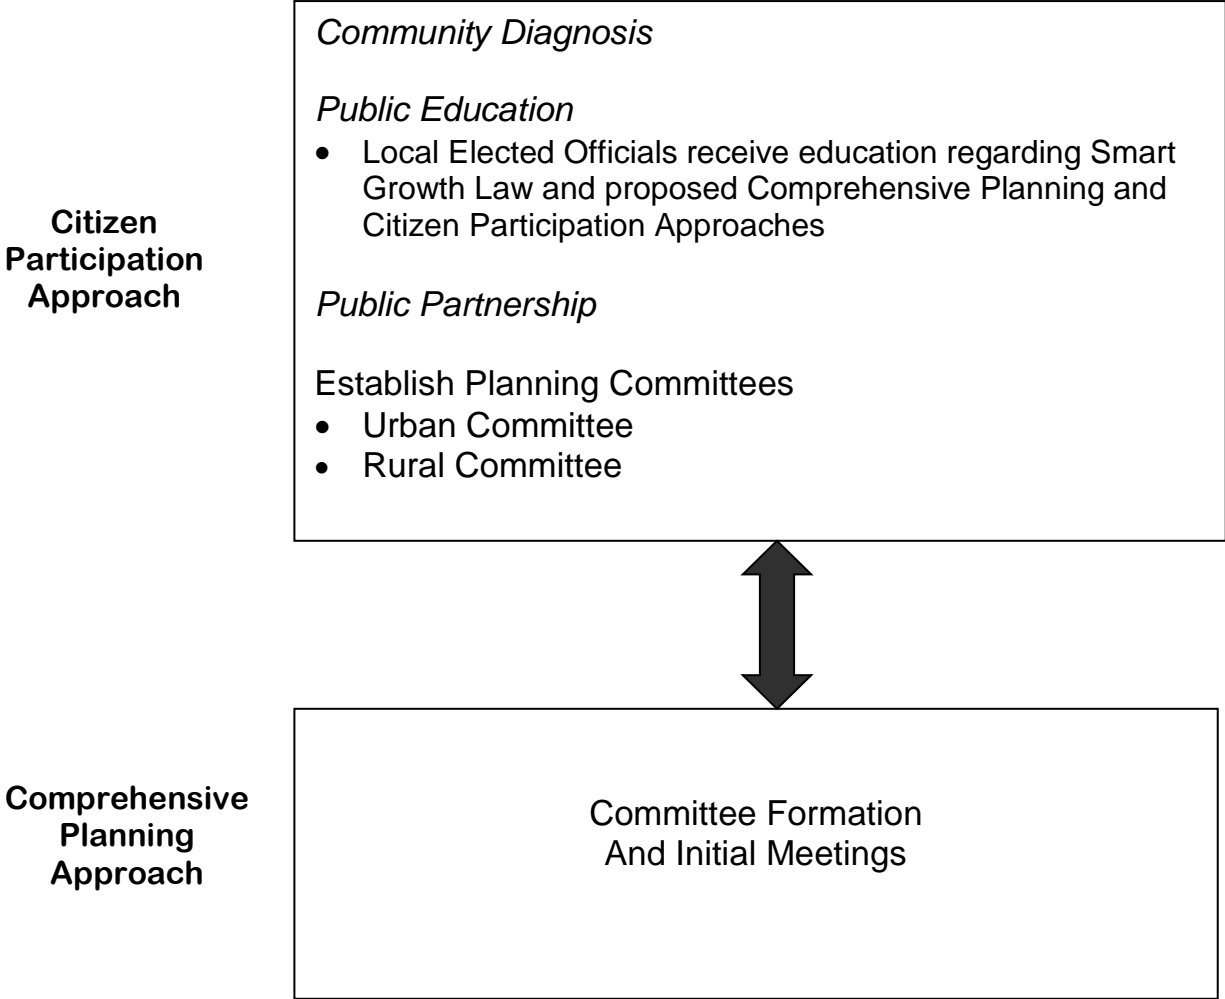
Citizen Participation Approach

*Community Diagnosis*

*Public Education*

- Local Elected Officials receive education regarding Smart Growth Law and proposed Comprehensive Planning and Citizen Participation Approaches

*Public Partnership*

Establish Planning Committees

- Urban Committee
- Rural Committee

Comprehensive Planning Approach

Committee Formation
And Initial Meetings